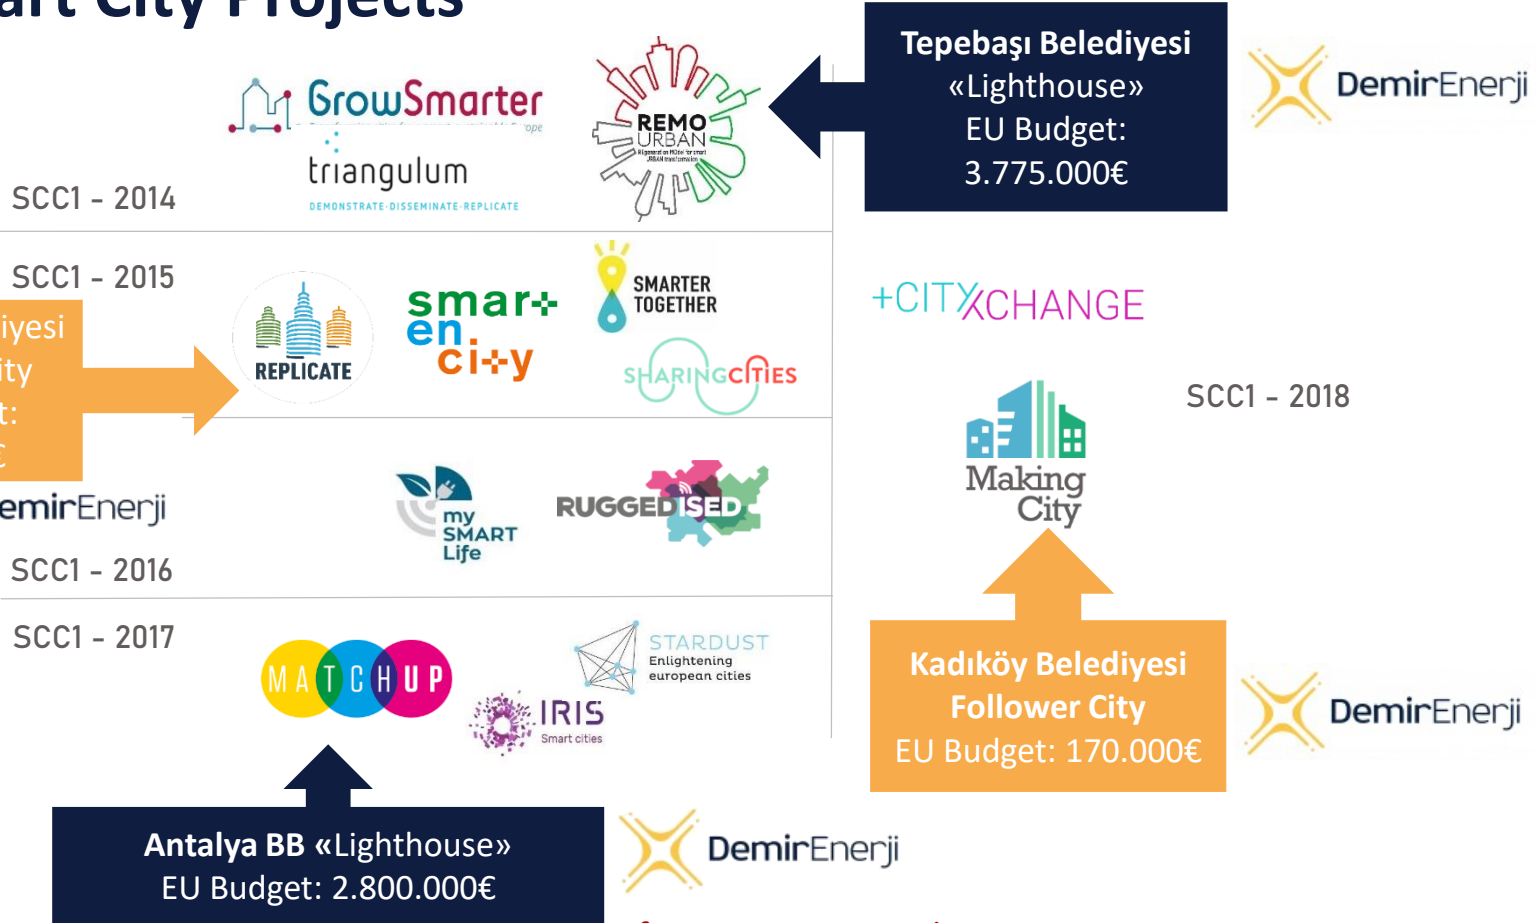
art City Projects

GrowSmarter

triangulum
DEMONSTRATE·DISSEMINATE·REPLICATE

SCC1 - 2014

REMO URBAN

Tepebaşı Belediyesi
«Lighthouse»
EU Budget:
3.775.000€

DemirEnerji

SCC1 - 2015

iyesi
ity
t:
€

REPLICATE

smar+ en ci+y

SMARTER TOGETHER

SHARINGCITIES

+CITYXCHANGE

SCC1 - 2018

Making City

emirEnerji

my SMART Life

RUGGEDISED

SCC1 - 2016

SCC1 - 2017

MATCHUP

STARDUST
Enlightening european cities

IRIS
Smart cities

Kadıköy Belediyesi
Follower City
EU Budget: 170.000€

DemirEnerji

Antalya BB «Lighthouse»
EU Budget: 2.800.000€

DemirEnerji